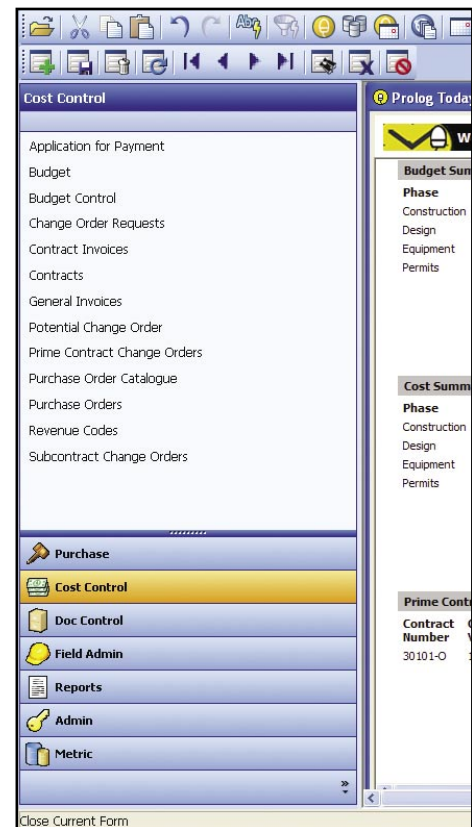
Cost Control

Application for Payment
Budget
Budget Control
Change Order Requests
Contract Invoices
Contracts
General Invoices
Potential Change Order
Prime Contract Change Orders
Purchase Order Catalogue
Purchase Orders
Revenue Codes
Subcontract Change Orders

Purchase
Cost Control
Doc Control
Field Admin
Reports
Admin
Metric

Prolog Today

W

Budget Sun
Phase
Construction
Design
Equipment
Permits

Cost Summ
Phase
Construction
Design
Equipment
Permits

Prime Contr
Contract Number
30101-O

Close Current Form